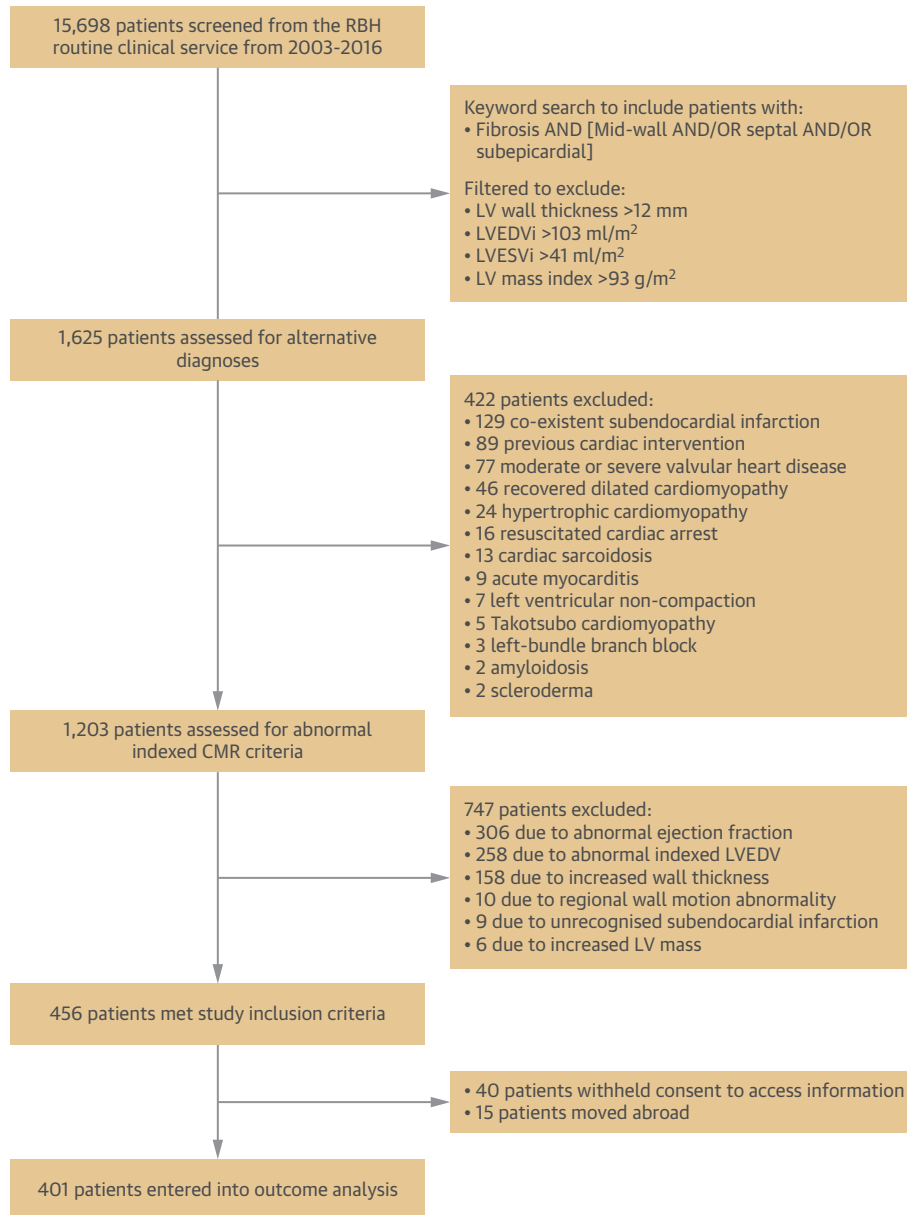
15,698 patients screened from the RBH routine clinical service from 2003-2016

Keyword search to include patients with:
• Fibrosis AND [Mid-wall AND/OR septal AND/OR subepicardial]

Filtered to exclude:
• LV wall thickness >12 mm
• LVEDVi >103 ml/m$^2$
• LVESVi >41 ml/m$^2$
• LV mass index >93 g/m$^2$

1,625 patients assessed for alternative diagnoses

422 patients excluded:
• 129 co-existent subendocardial infarction
• 89 previous cardiac intervention
• 77 moderate or severe valvular heart disease
• 46 recovered dilated cardiomyopathy
• 24 hypertrophic cardiomyopathy
• 16 resuscitated cardiac arrest
• 13 cardiac sarcoidosis
• 9 acute myocarditis
• 7 left ventricular non-compaction
• 5 Takotsubo cardiomyopathy
• 3 left-bundle branch block
• 2 amyloidosis
• 2 scleroderma

1,203 patients assessed for abnormal indexed CMR criteria

747 patients excluded:
• 306 due to abnormal ejection fraction
• 258 due to abnormal indexed LVEDV
• 158 due to increased wall thickness
• 10 due to regional wall motion abnormality
• 9 due to unrecognised subendocardial infarction
• 6 due to increased LV mass

456 patients met study inclusion criteria

• 40 patients withheld consent to access information
• 15 patients moved abroad

401 patients entered into outcome analysis